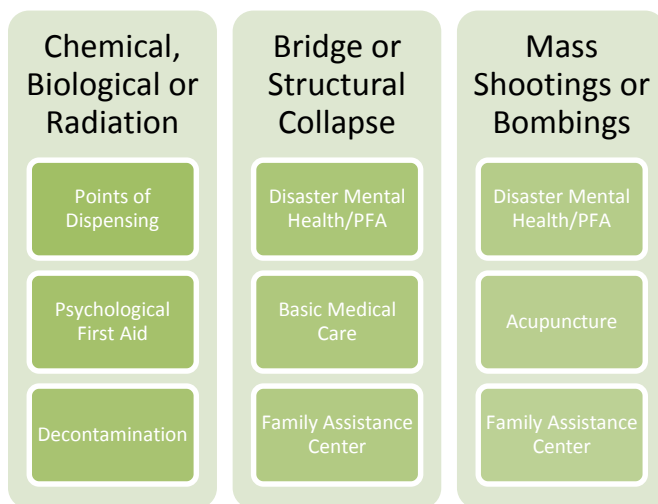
Chemical, Biological or Radiation

Points of Dispensing

Psychological First Aid

Decontamination

Bridge or Structural Collapse

Disaster Mental Health/PFA

Basic Medical Care

Family Assistance Center

Mass Shootings or Bombings

Disaster Mental Health/PFA

Acupuncture

Family Assistance Center